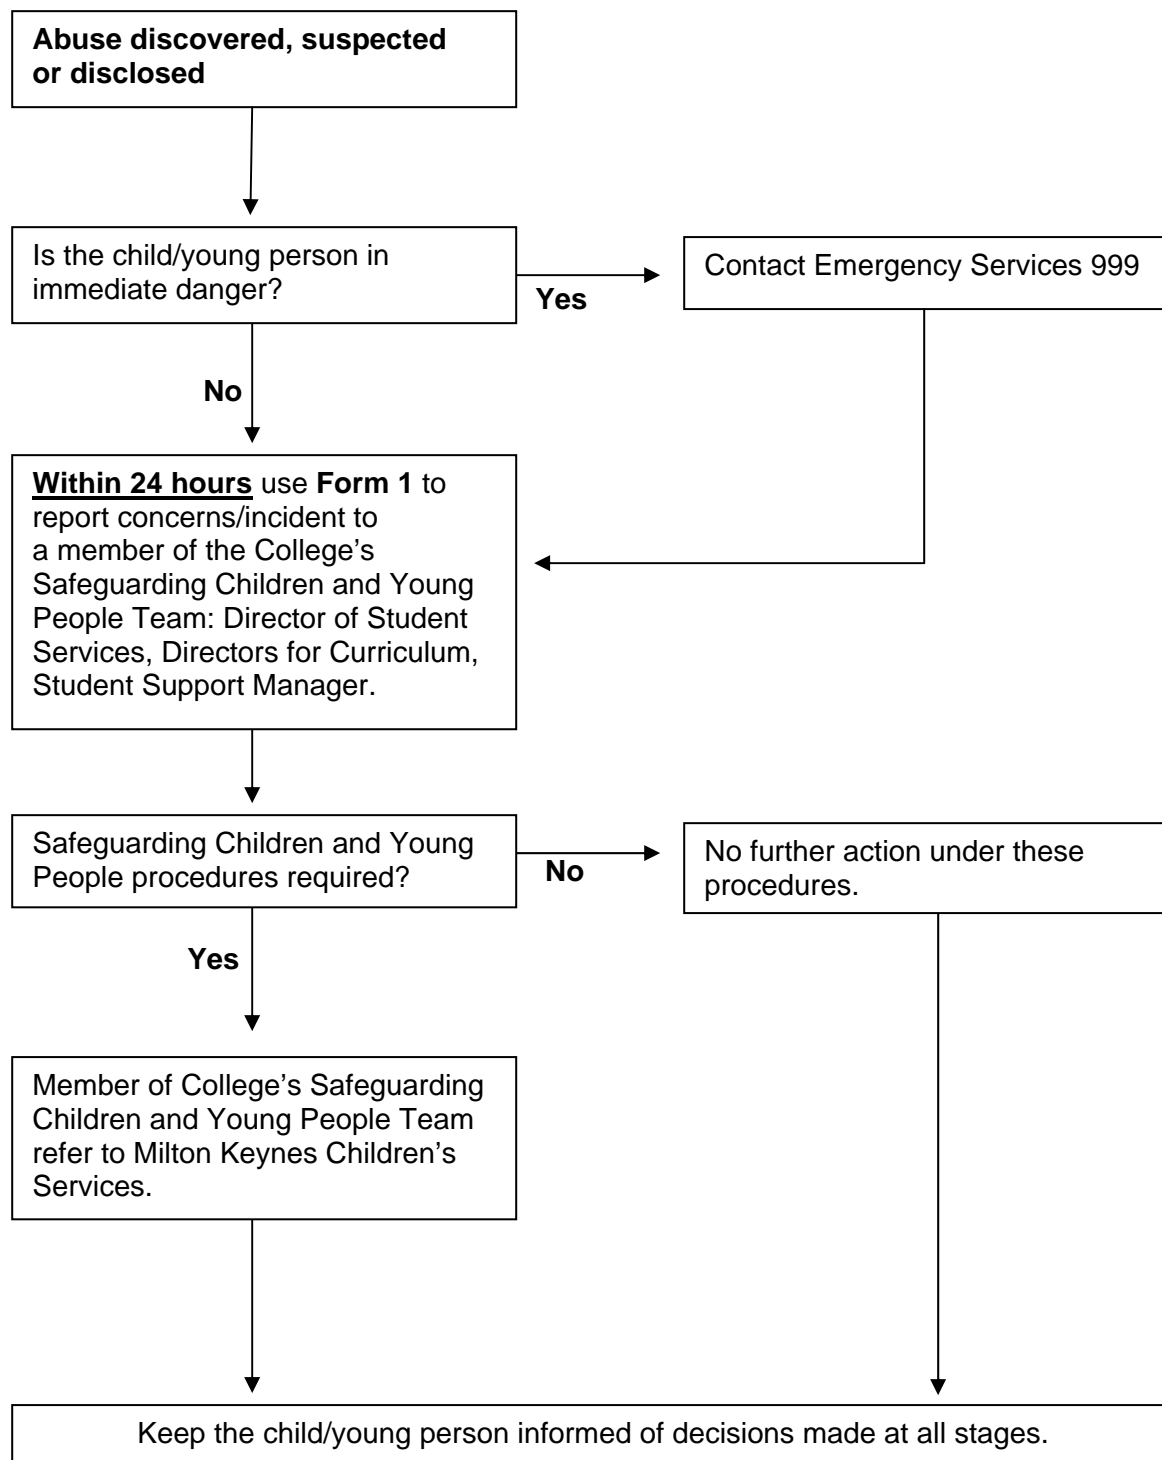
**Abuse discovered, suspected or disclosed**

Is the child/young person in immediate danger?

Yes

Contact Emergency Services 999

No

**Within 24 hours** use **Form 1** to report concerns/incident to a member of the College's Safeguarding Children and Young People Team: Director of Student Services, Directors for Curriculum, Student Support Manager.

Safeguarding Children and Young People procedures required?

No

No further action under these procedures.

Yes

Member of College's Safeguarding Children and Young People Team refer to Milton Keynes Children's Services.

Keep the child/young person informed of decisions made at all stages.